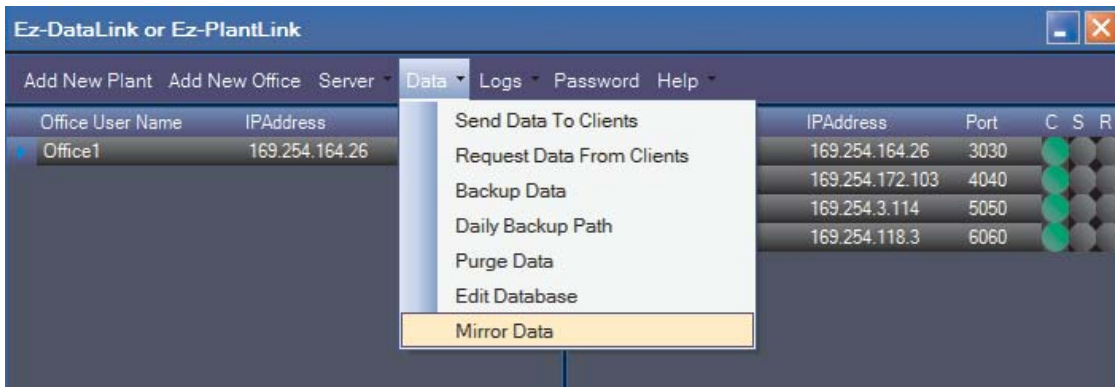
Ez-DataLink or Ez-PlantLink

Add New Plant Add New Office Server Data Logs Password Help

Office User Name IPAddress
Office1 169.254.164.26

Send Data To Clients
Request Data From Clients
Backup Data
Daily Backup Path
Purge Data
Edit Database
Mirror Data

| IPAddress | Port | C | S | R |
|---|---|---|---|---|
| 169.254.164.26 | 3030 | | | |
| 169.254.172.103 | 4040 | | | |
| 169.254.3.114 | 5050 | | | |
| 169.254.118.3 | 6060 | | | |